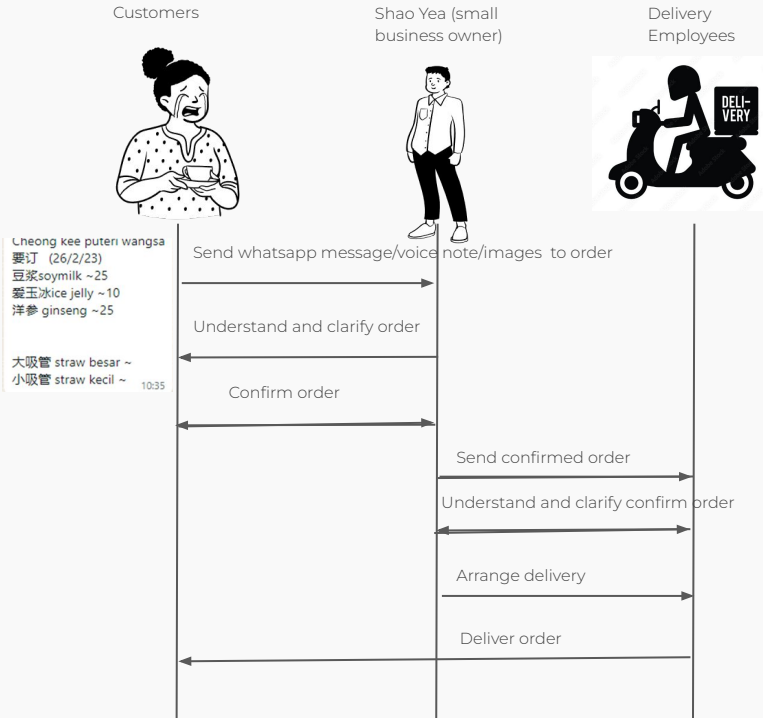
Customers

Shao Yea (small business owner)

Delivery Employees

DELI-VERY

Cheong kee puteri wangsa
要订 (26/2/23)
豆浆soymilk ~25
爱玉冰ice jelly ~10
洋参 ginseng ~25

大吸管 straw besar ~
小吸管 straw kecil ~ 10:35

Send whatsapp message/voice note/images to order

Understand and clarify order

Confirm order

Send confirmed order

Understand and clarify confirm order

Arrange delivery

Deliver order